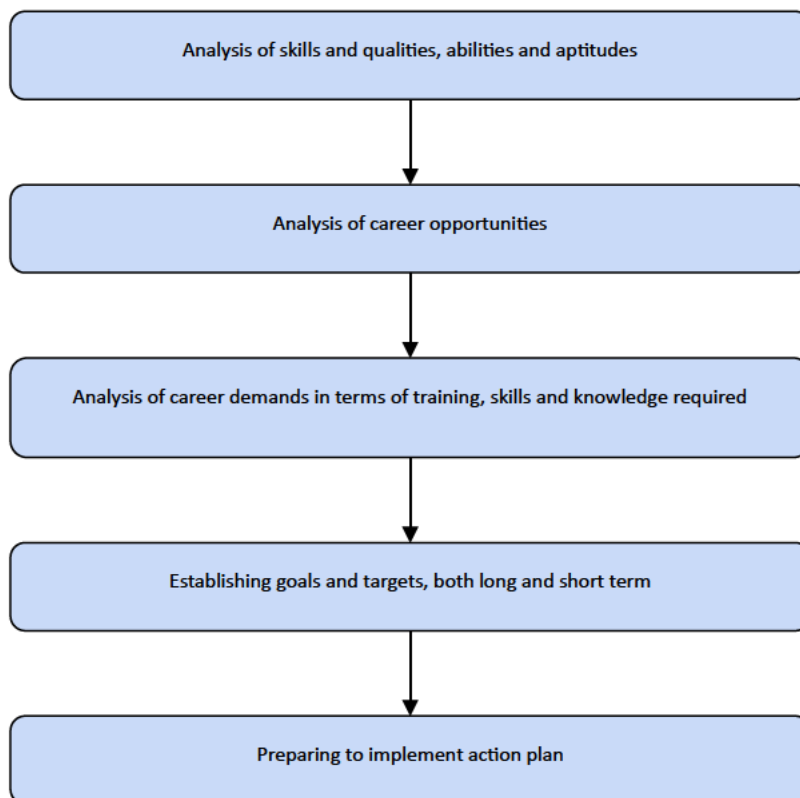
Analysis of skills and qualities, abilities and aptitudes

Analysis of career opportunities

Analysis of career demands in terms of training, skills and knowledge required

Establishing goals and targets, both long and short term

Preparing to implement action plan